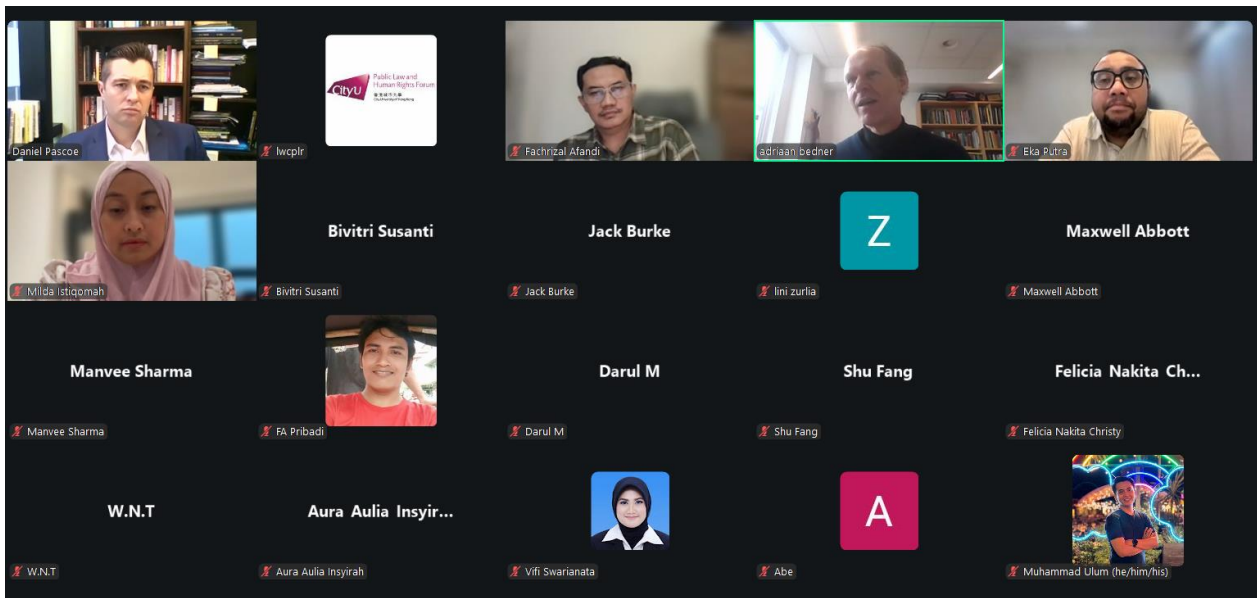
Daniel Pascoe

CityU Public Law and Human Rights Forum
lwcplr

Fachrizal Afandi

adriaan bedner

Eka Putra

Milda Istiqomah

Bivitri Susanti
Bivitri Susanti

Jack Burke
Jack Burke

Z
lini zurlia

Maxwell Abbott
Maxwell Abbott

Manvee Sharma
Manvee Sharma

FA Pribadi

Darul M
Darul M

Shu Fang
Shu Fang

Felicia Nakita Ch...
Felicia Nakita Christy

W.N.T
W.N.T

Aura Aulia Insyir...
Aura Aulia Insyirah

Vifi Swarianata

A
Abe

Muhammad Ulum (he/him/his)